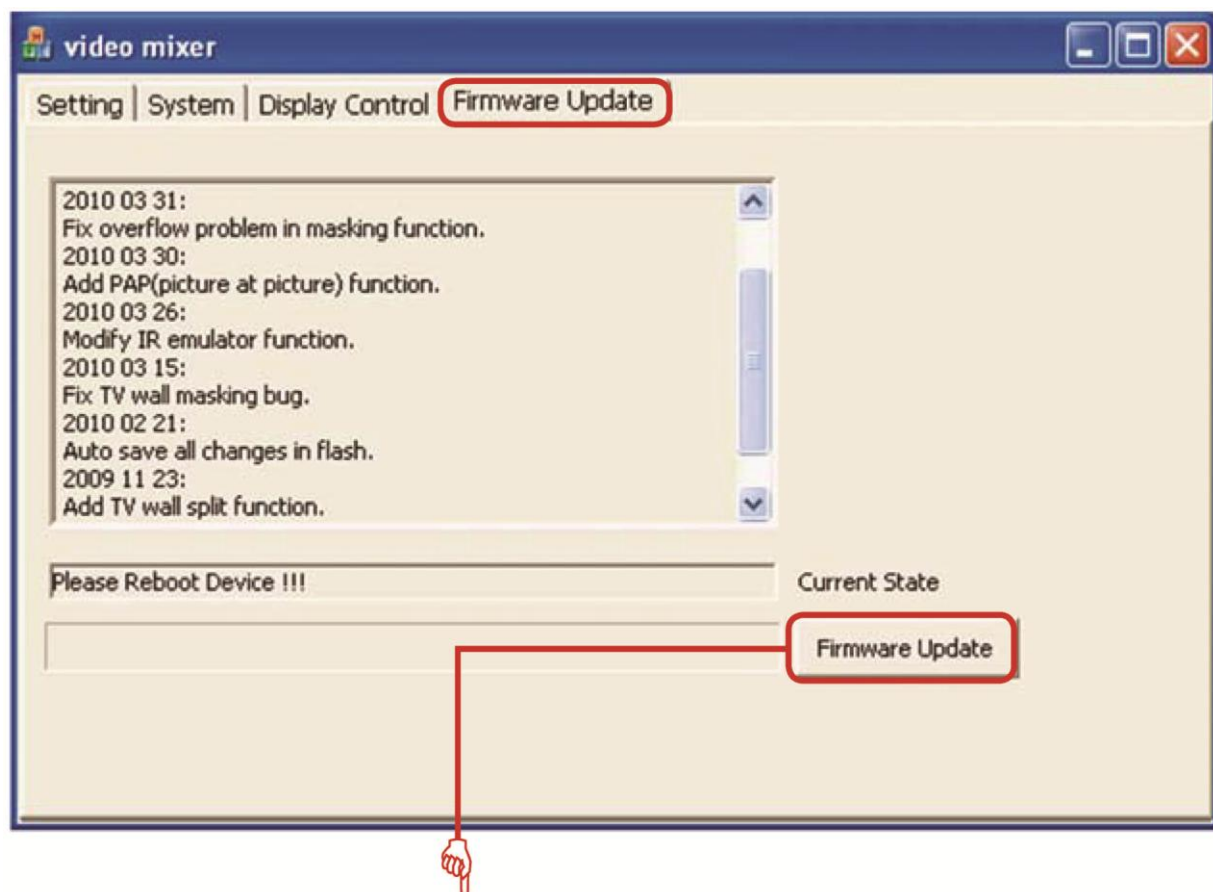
video mixer

Setting | System | Display Control | Firmware Update

2010 03 31:
Fix overflow problem in masking function.
2010 03 30:
Add PAP(picture at picture) function.
2010 03 26:
Modify IR emulator function.
2010 03 15:
Fix TV wall masking bug.
2010 02 21:
Auto save all changes in flash.
2009 11 23:
Add TV wall split function.

Please Reboot Device !!!

Current State

Firmware Update